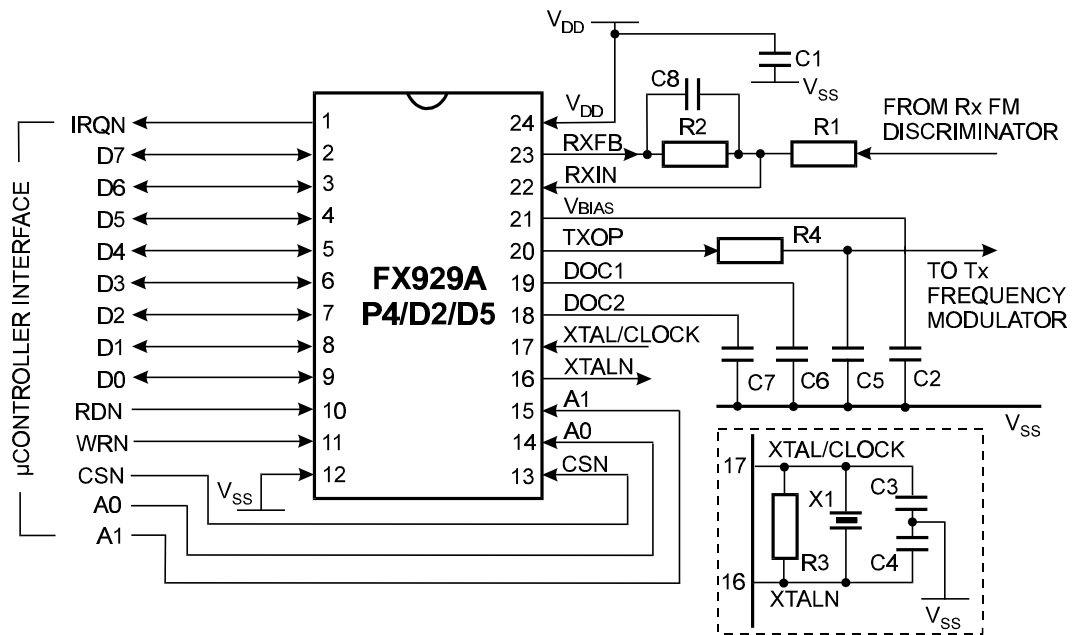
$V_{DD}$
C1
$V_{SS}$
C8
$V_{DD}$
R2
R1
FROM Rx FM DISCRIMINATOR
µCONTROLLER INTERFACE
IRQN
D7
D6
D5
D4
D3
D2
D1
D0
RDN
WRN
CSN
A0
A1
1
2
3
4
5
6
7
8
9
10
11
12
$V_{SS}$
FX929A
P4/D2/D5
24
23
22
21
20
19
18
17
16
15
14
13
RXFB
RXIN
$V_{BIAS}$
TXOP
DOC1
DOC2
XTAL/CLOCK
XTALN
A1
A0
CSN
R4
TO Tx FREQUENCY MODULATOR
C7
C6
C5
C2
$V_{SS}$
17
XTAL/CLOCK
X1
C3
R3
C4
16
XTALN
$V_{SS}$